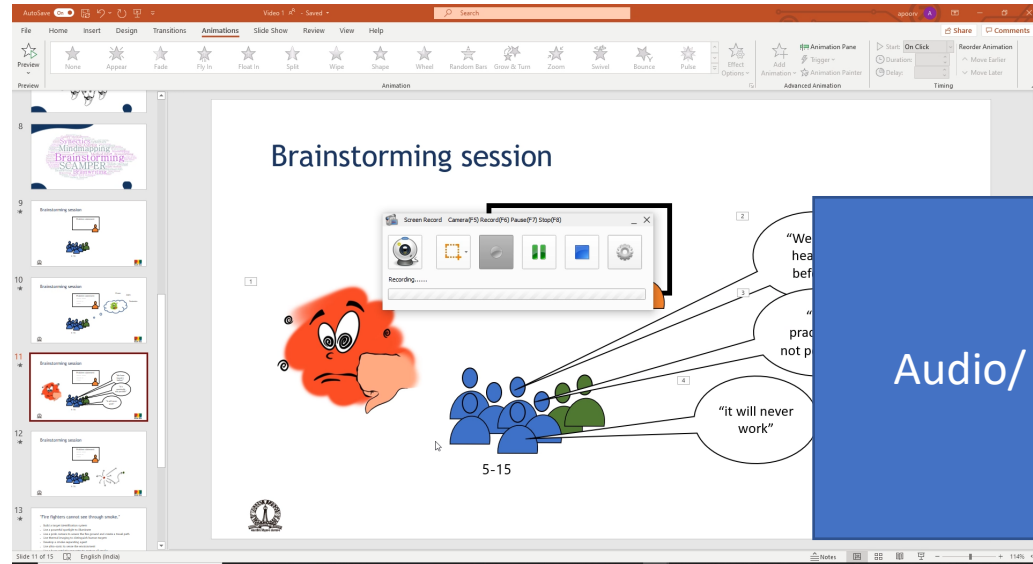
AutoSave On Video 1 - Saved Search apoorv A

File Home Insert Design Transitions Animations Slide Show Review View Help Share Comments

Preview None Appear Fade Fly In Float In Split Wipe Shape Wheel Random Bars Grow & Turn Zoom Swivel Bounce Pulse Effect Options Add Animation Animation Pane Trigger Animation Painter Start: On Click Duration: Delay: Reorder Animation Move Earlier Move Later

Preview Animation Advanced Animation Timing

8
Mindmapping
Brainstorming
SCAMPER

9
Brainstorming session

10
Brainstorming session

11
Brainstorming session

12
Brainstorming session

13
"The fighters cannot see through smoke."

Brainstorming session

Screen Record Camera(F5) Record(F6) Pause(F7) Stop(F8)
Recording......

1
2
3
4

"We hea befo

" prac not p

"it will never work"

5-15

Audio/

Slide 11 of 15 English (India) Notes 114%